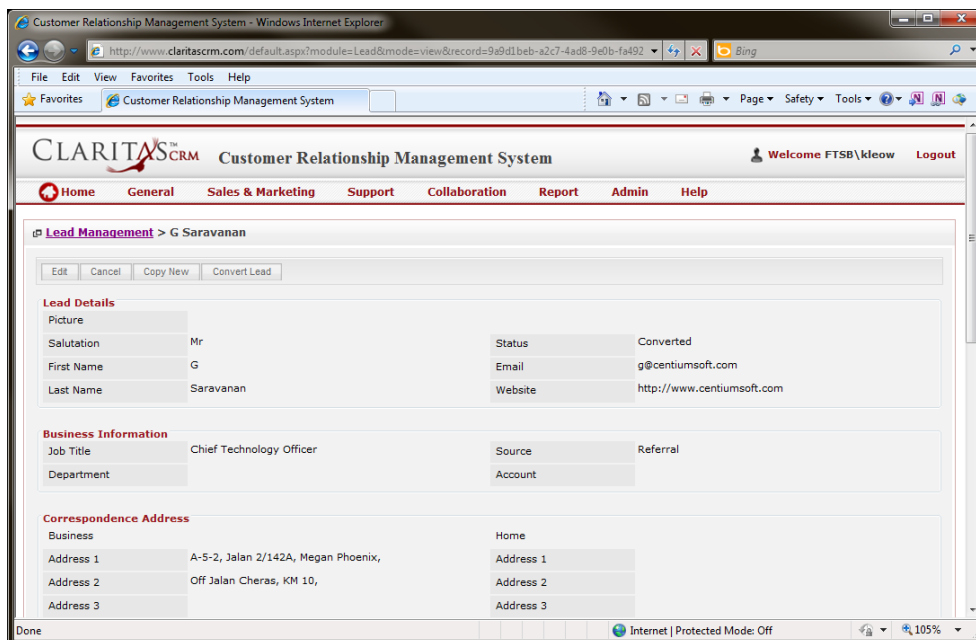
Customer Relationship Management System - Windows Internet Explorer

http://www.claritascrm.com/default.aspx?module=Lead&mode=view&record=9a9d1beb-a2c7-4ad8-9e0b-fa492

Bing

File Edit View Favorites Tools Help

Favorites | Customer Relationship Management System

Page ▾ Safety ▾ Tools ▾

CLARITAS CRM Customer Relationship Management System

Welcome FTSB\kleow Logout

Home General Sales & Marketing Support Collaboration Report Admin Help

Lead Management > G Saravanan

Edit | Cancel | Copy New | Convert Lead

Lead Details

| | | | |
|---|---|---|---|
| Picture | | | |
| Salutation | Mr | Status | Converted |
| First Name | G | Email | g@centiumsoft.com |
| Last Name | Saravanan | Website | http://www.centiumsoft.com |

Business Information

| | | | |
|---|---|---|---|
| Job Title | Chief Technology Officer | Source | Referral |
| Department | | Account | |

Correspondence Address

| | | | |
|---|---|---|---|
| Business | | Home | |
| Address 1 | A-5-2, Jalan 2/142A, Megan Phoenix, | Address 1 | |
| Address 2 | Off Jalan Cheras, KM 10, | Address 2 | |
| Address 3 | | Address 3 | |

Done

Internet | Protected Mode: Off

105%